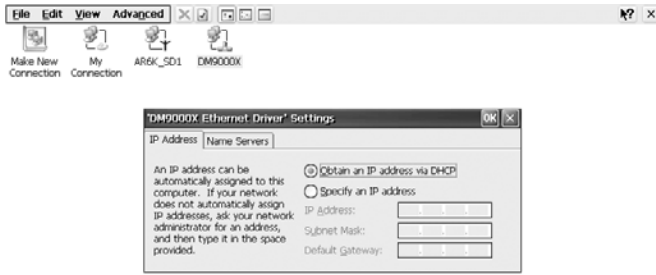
File Edit View Advanced

Make New Connection
My Connection
AR6K_SD1
DM9000X

'DM9000X Ethernet Driver' Settings
OK ×

IP Address
Name Servers

An IP address can be automatically assigned to this computer. If your network does not automatically assign IP addresses, ask your network administrator for an address, and then type it in the space provided.

Obtain an IP address via DHCP
Specify an IP address
IP Address:
Subnet Mask:
Default Gateway: